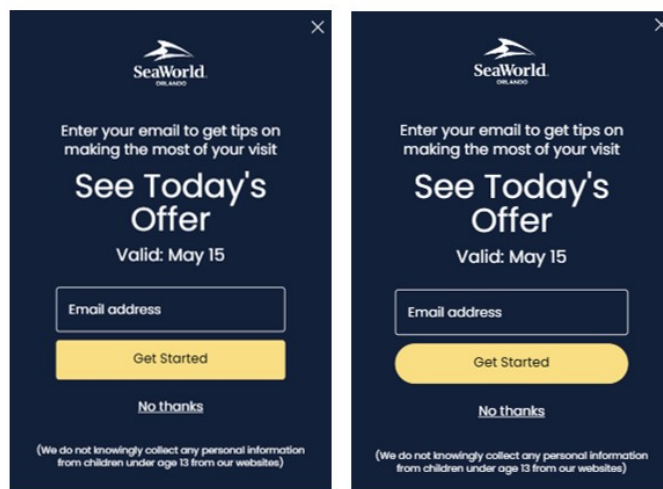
×

SeaWorld
ORLANDO

Enter your email to get tips on making the most of your visit

See Today's Offer

Valid: May 15

Email address

Get Started

No thanks

(We do not knowingly collect any personal information from children under age 13 from our websites)

×

SeaWorld
ORLANDO

Enter your email to get tips on making the most of your visit

See Today's Offer

Valid: May 15

Email address

Get Started

No thanks

(We do not knowingly collect any personal information from children under age 13 from our websites)